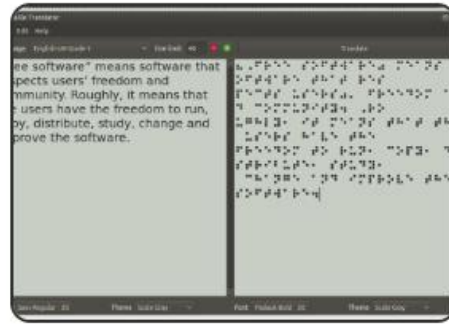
aille Translator
Edit Help
age English Grade 1 Font Size 46 Translate
ee software" means software that spects users' freedom and mmunity. Roughly, it means that e users have the freedom to run, py, distribute, study, change and prove the software.
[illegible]
Font Regular 15 Theme Solar Gray Font Braille Bold 20 Theme Solar Gray